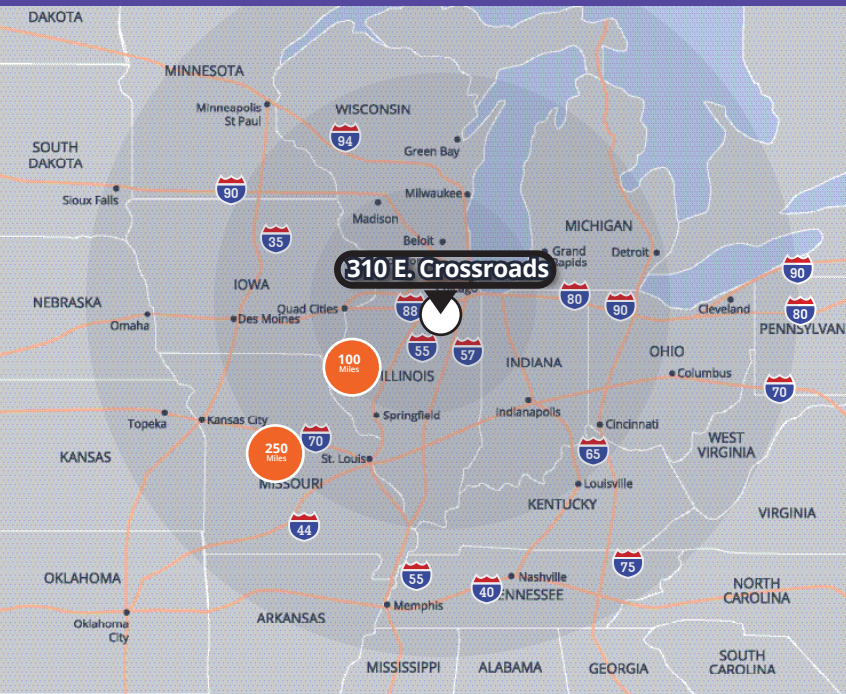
DAKOTA
MINNESOTA
Minneapolis
St Paul
WISCONSIN
94
Green Bay
SOUTH
DAKOTA
90
Sioux Falls
Milwaukee
Madison
MICHIGAN
35
Beloit
Grand
Rapids
Detroit
310 E. Crossroads
90
IOWA
NEBRASKA
Quad Cities
88
80
90
Cleveland
80
PENNSYLVAN
Omaha
Des Moines
55
57
OHIO
100
Miles
ILLINOIS
INDIANA
Columbus
Springfield
Indianapolis
70
Topeka
Kansas City
Cincinnati
250
Miles
70
WEST
VIRGINIA
KANSAS
St. Louis
65
MISSOURI
Louisville
KENTUCKY
VIRGINIA
44
75
OKLAHOMA
55
Nashville
40
TENNESSEE
NORTH
CAROLINA
Oklahoma
City
Memphis
ARKANSAS
SOUTH
CAROLINA
MISSISSIPPI
ALABAMA
GEORGIA